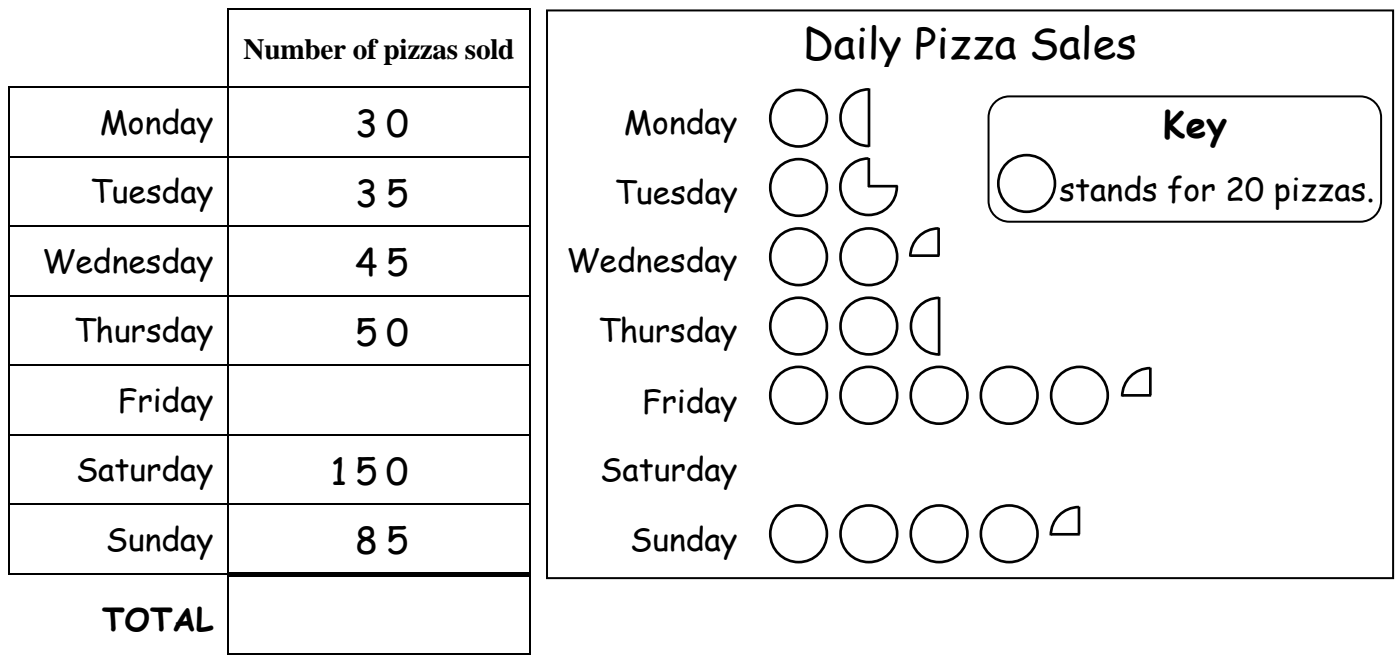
| | Number of pizzas sold |
|---|---|
| Monday | 30 |
| Tuesday | 35 |
| Wednesday | 45 |
| Thursday | 50 |
| Friday | |
| Saturday | 150 |
| Sunday | 85 |
| TOTAL | |

Daily Pizza Sales

Monday

Tuesday

Wednesday

Thursday

Friday

Saturday

Sunday

Key
stands for 20 pizzas.